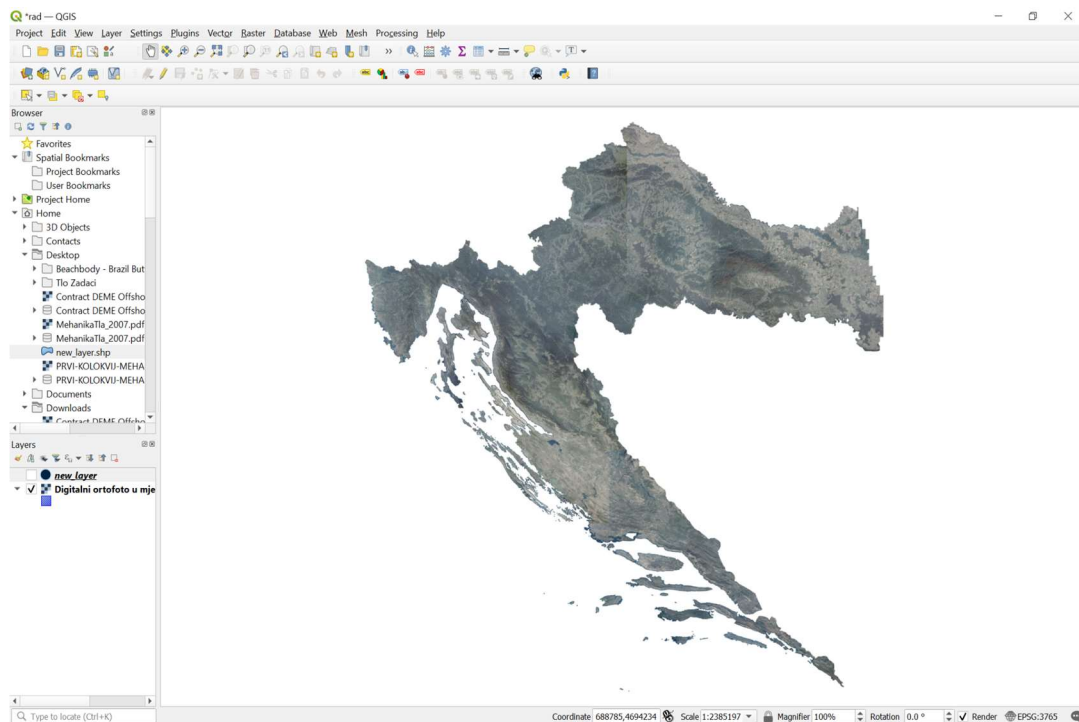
*rad — QGIS

Project Edit View Layer Settings Plugins Vector Raster Database Web Mesh Processing Help

Browser

Favorites
Spatial Bookmarks
Project Bookmarks
User Bookmarks
Project Home
Home
3D Objects
Contacts
Desktop
Beachbody - Brazil But
Tlo Zadaci
Contract DEME Offsho
Contract DEME Offsho
MehanikaTla_2007.pdf
MehanikaTla_2007.pdf
new_layer.shp
PRVI-KOLOKVIJ-MEHA
PRVI-KOLOKVIJ-MEHA
Documents
Downloads
Contract DEME Offsho

Layers

new_layer
Digitalni ortofoto u mje

Type to locate (Ctrl+K)

Coordinate 688785,4694234 Scale 1:2385197 Magnifier 100% Rotation 0.0 ° Render EPSG:3765